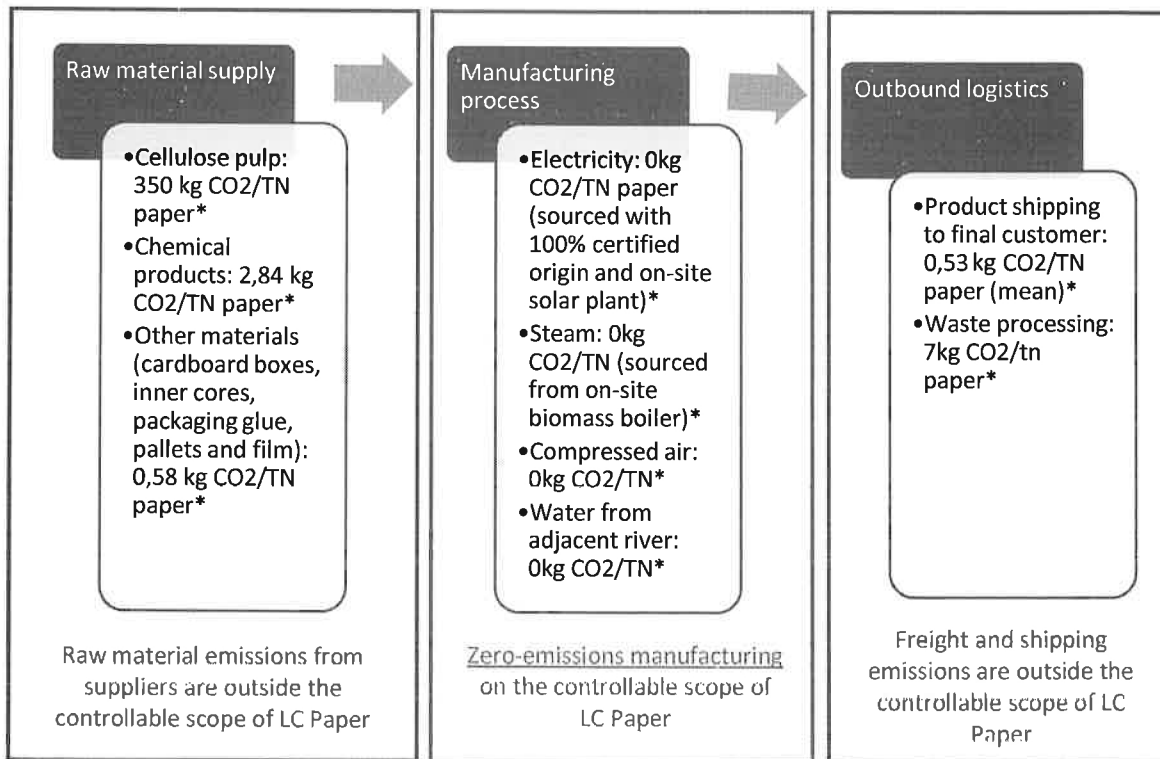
Raw material supply

•Cellulose pulp: 350 kg CO2/TN paper*
•Chemical products: 2,84 kg CO2/TN paper*
•Other materials (cardboard boxes, inner cores, packaging glue, pallets and film): 0,58 kg CO2/TN paper*

Raw material emissions from suppliers are outside the controllable scope of LC Paper

Manufacturing process

•Electricity: 0kg CO2/TN paper (sourced with 100% certified origin and on-site solar plant)*
•Steam: 0kg CO2/TN (sourced from on-site biomass boiler)*
•Compressed air: 0kg CO2/TN*
•Water from adjacent river: 0kg CO2/TN*

Zero-emissions manufacturing on the controllable scope of LC Paper

Outbound logistics

•Product shipping to final customer: 0,53 kg CO2/TN paper (mean)*
•Waste processing: 7kg CO2/tn paper*

Freight and shipping emissions are outside the controllable scope of LC Paper